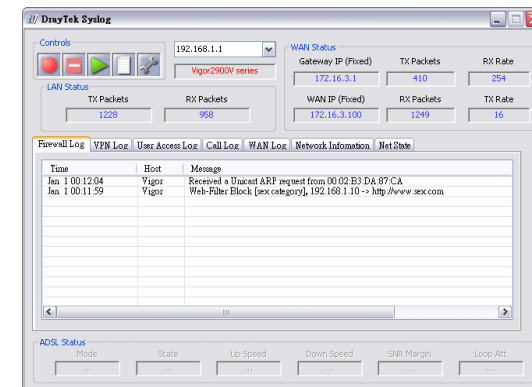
DrayTek Syslog

Controls

192.168.1.1

Vigor2900V series

WAN Status

Gateway IP (Fixed)
172.16.3.1

TX Packets
410

RX Rate
254

LAN Status

TX Packets
1228

RX Packets
958

WAN IP (Fixed)
172.16.3.100

RX Packets
1249

TX Rate
16

Firewall Log | VPN Log | User Access Log | Call Log | WAN Log | Network Infomation | Net State

| Time | Host | Message |
|---|---|---|
| Jan 1 00:12:04 | Vigor | Received a Unicast ARP request from 00:02:B3:DA:87:CA |
| Jan 1 00:11:59 | Vigor | Web-Filter Block [sex category], 192.168.1.10 -> http://www.sex.com |

ADSL Status

| Mode | State | Up Speed | Down Speed | SNR Margin | Loop Att |
|---|---|---|---|---|---|
| ... | ... | ... | ... | ... | ... |